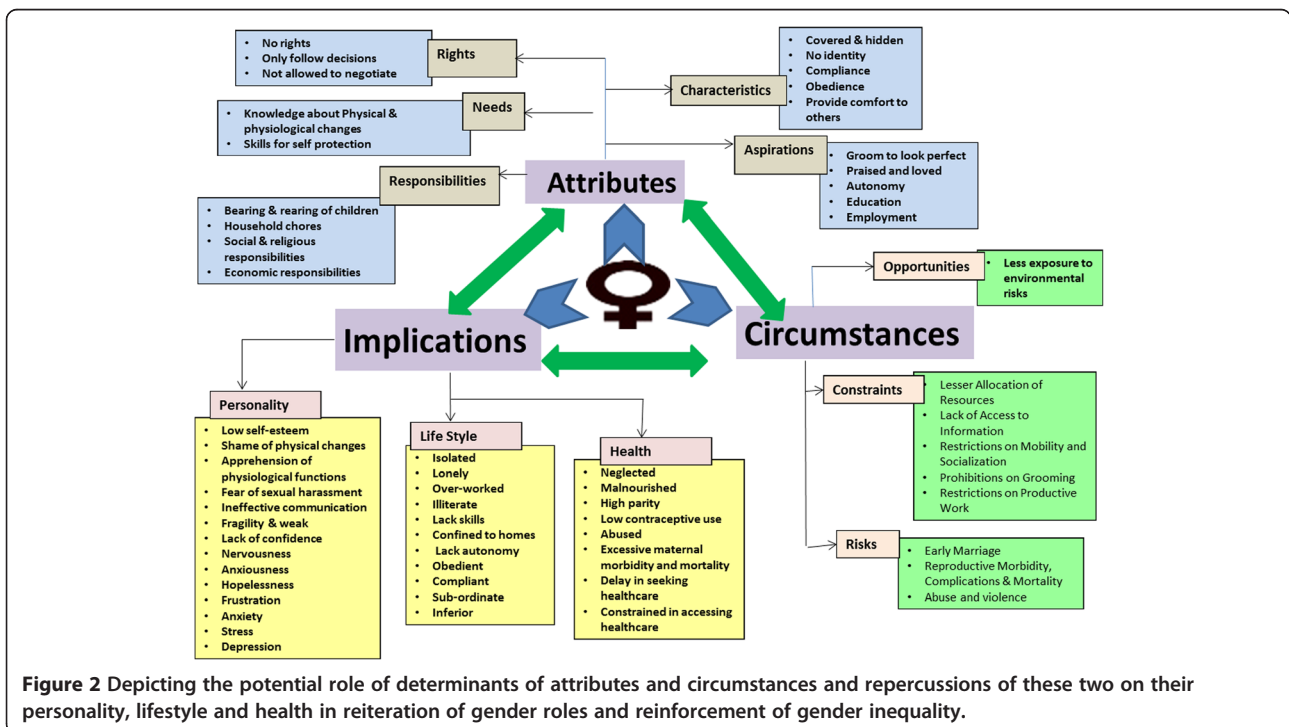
- No rights
- Only follow decisions
- Not allowed to negotiate

Rights

- Knowledge about Physical & physiological changes
- Skills for self protection

Needs

Responsibilities

- Bearing & rearing of children
- Household chores
- Social & religious responsibilities
- Economic responsibilities

Characteristics

- Covered & hidden
- No identity
- Compliance
- Obedience
- Provide comfort to others

Aspirations

- Groom to look perfect
- Praised and loved
- Autonomy
- Education
- Employment

Attributes

Implications

Circumstances

Opportunities

- Less exposure to environmental risks

Constraints

- Lesser Allocation of Resources
- Lack of Access to Information
- Restrictions on Mobility and Socialization
- Prohibitions on Grooming
- Restrictions on Productive Work

Risks

- Early Marriage
- Reproductive Morbidity, Complications & Mortality
- Abuse and violence

Personality

- Low self-esteem
- Shame of physical changes
- Apprehension of physiological functions
- Fear of sexual harassment
- Ineffective communication
- Fragility & weak
- Lack of confidence
- Nervousness
- Anxiousness
- Hopelessness
- Frustration
- Anxiety
- Stress
- Depression

Life Style

- Isolated
- Lonely
- Over-worked
- Illiterate
- Lack skills
- Confined to homes
- Lack autonomy
- Obedient
- Compliant
- Sub-ordinate
- Inferior

Health

- Neglected
- Malnourished
- High parity
- Low contraceptive use
- Abused
- Excessive maternal morbidity and mortality
- Delay in seeking healthcare
- Constrained in accessing healthcare

**Figure 2** Depicting the potential role of determinants of attributes and circumstances and repercussions of these two on their personality, lifestyle and health in reiteration of gender roles and reinforcement of gender inequality.